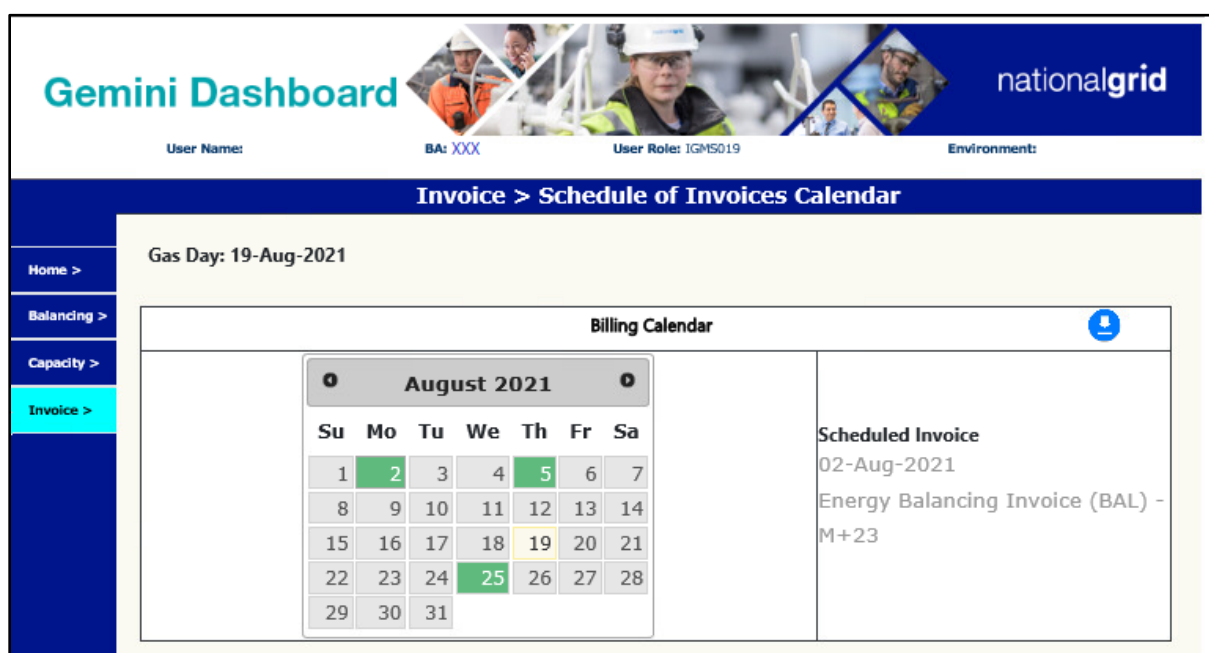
Gemini Dashboard

nationalgrid

User Name: BA: XXX User Role: IGMS019 Environment:

Invoice > Schedule of Invoices Calendar

Home >
Balancing >
Capacity >
Invoice >

Gas Day: 19-Aug-2021

Billing Calendar

August 2021

| Su | Mo | Tu | We | Th | Fr | Sa |
|---|---|---|---|---|---|---|
| 1 | 2 | 3 | 4 | 5 | 6 | 7 |
| 8 | 9 | 10 | 11 | 12 | 13 | 14 |
| 15 | 16 | 17 | 18 | 19 | 20 | 21 |
| 22 | 23 | 24 | 25 | 26 | 27 | 28 |
| 29 | 30 | 31 | | | | |

Scheduled Invoice
02-Aug-2021
Energy Balancing Invoice (BAL) - M+23